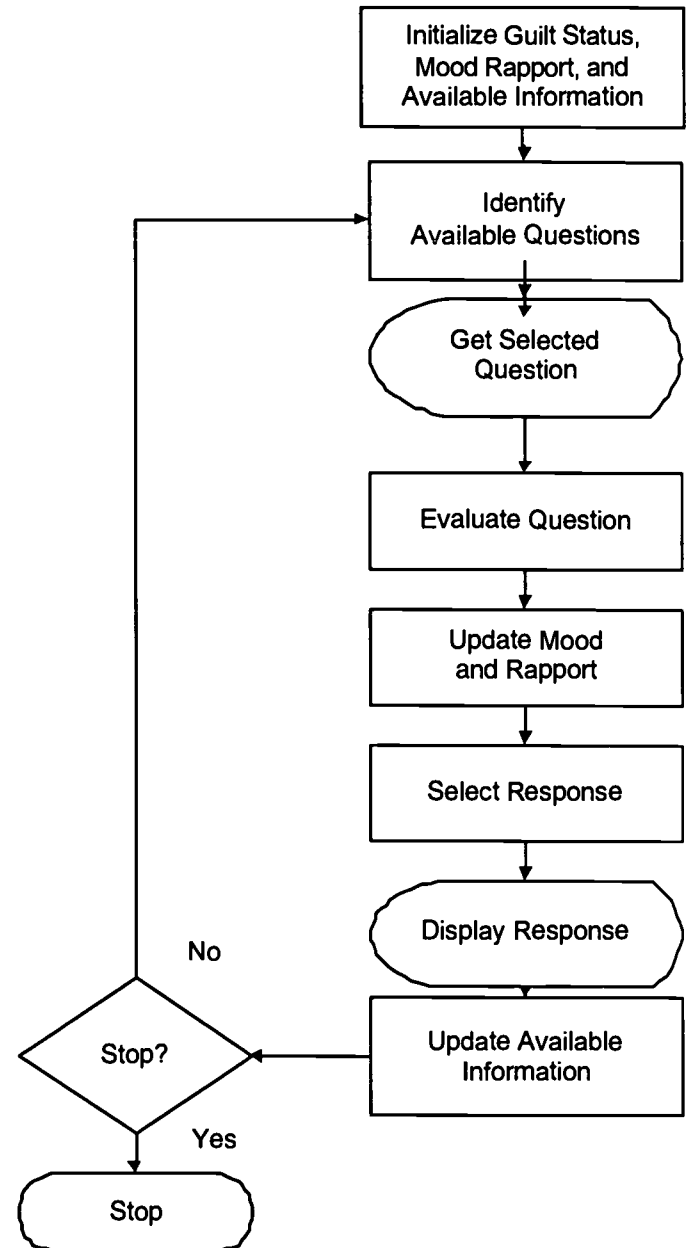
Initialize Guilt Status, Mood Rapport, and Available Information

Identify Available Questions

Get Selected Question

Evaluate Question

Update Mood and Rapport

Select Response

Display Response

Update Available Information

Stop?

No

Yes

Stop